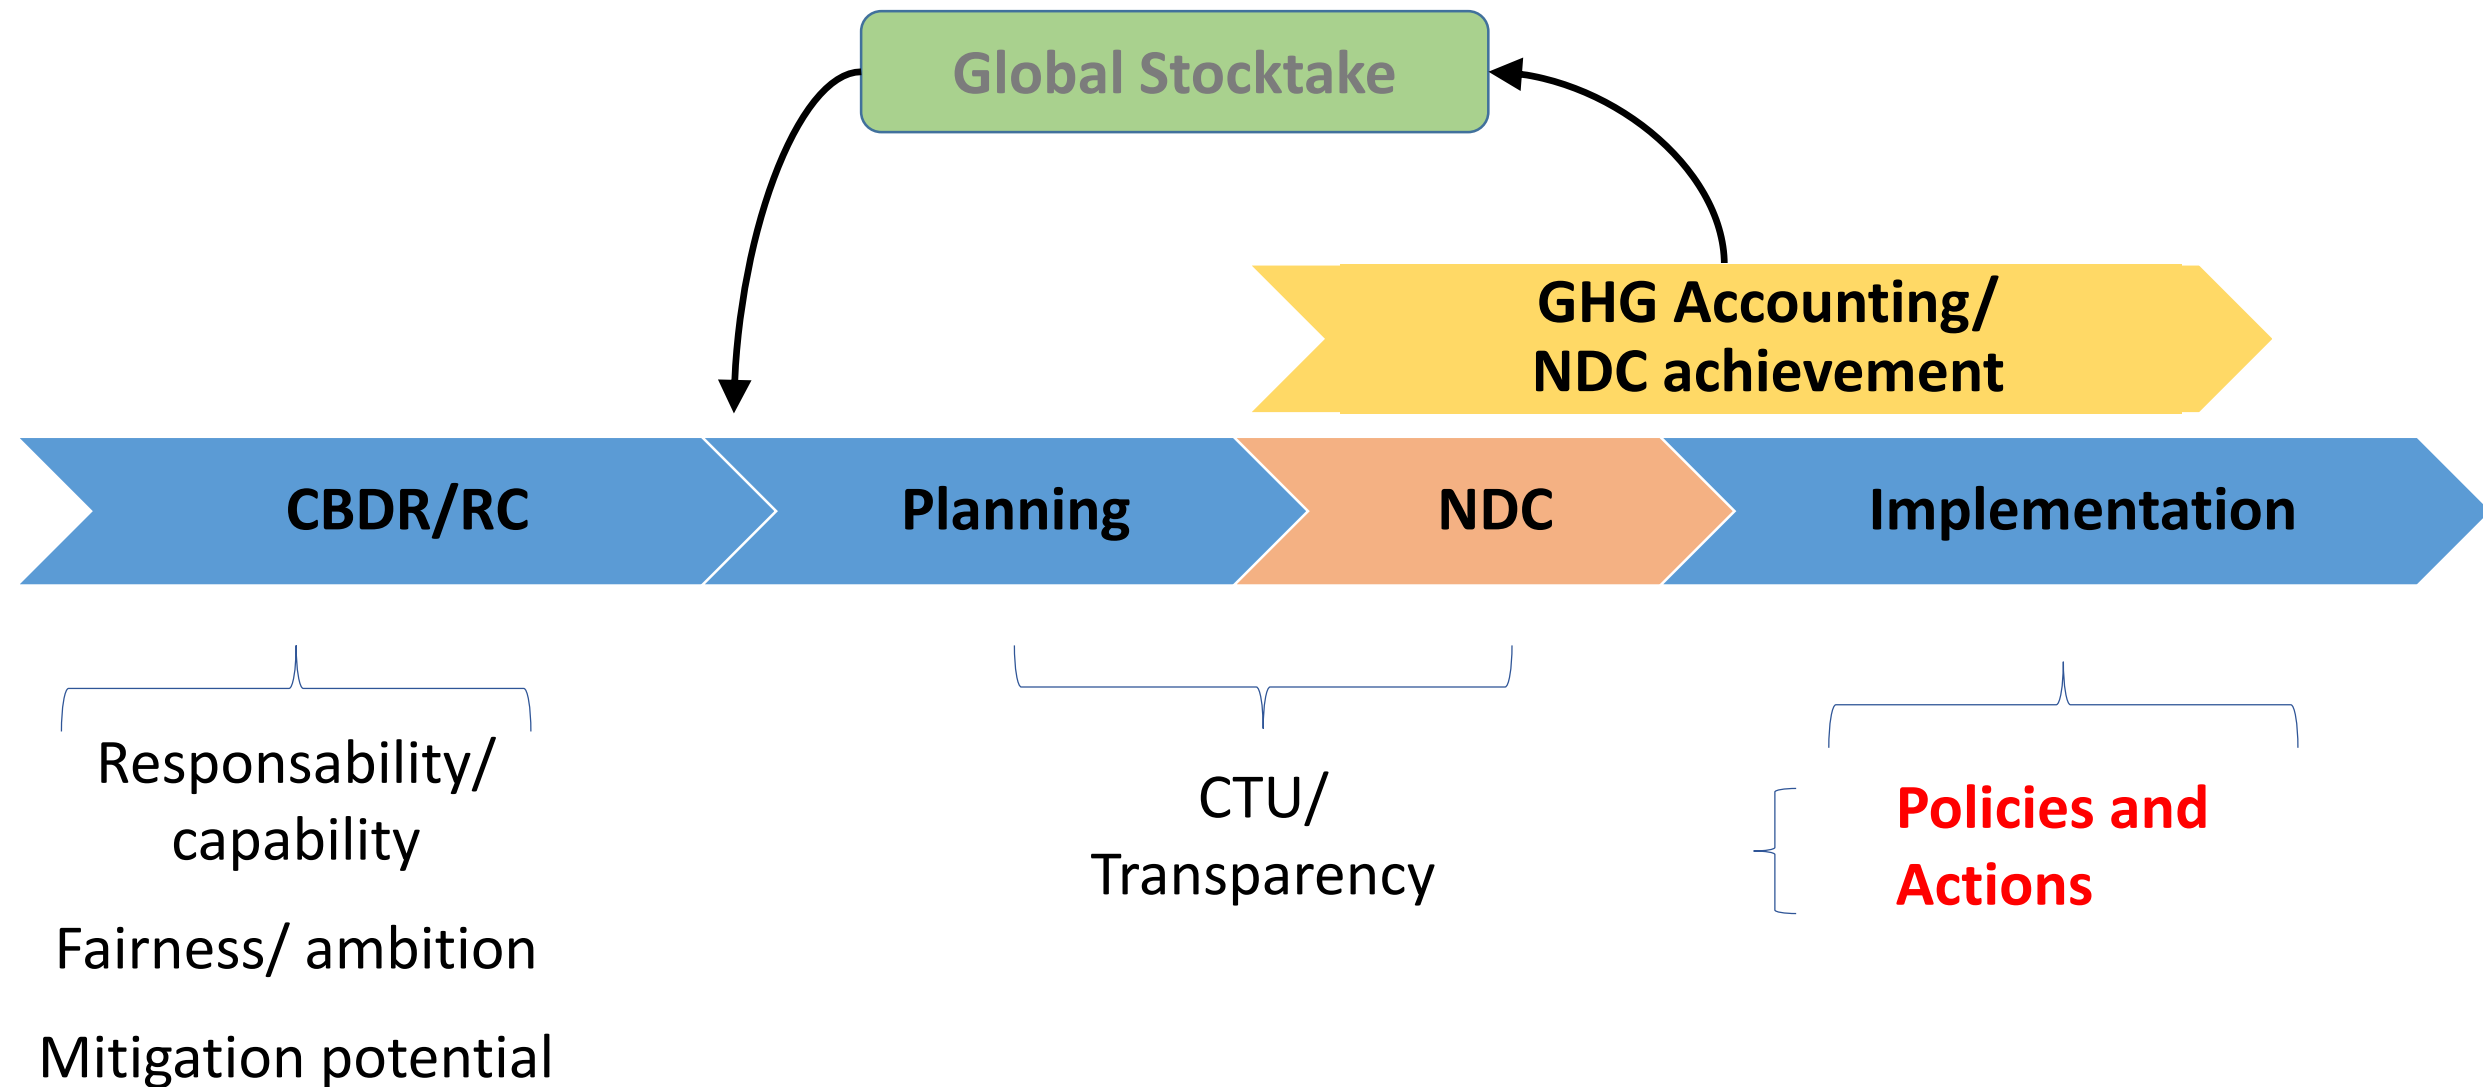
Global Stocktake

GHG Accounting/ NDC achievement

CBDR/RC

Planning

NDC

Implementation

Responsability/ capability

Fairness/ ambition

Mitigation potential

CTU/ Transparency

Policies and Actions